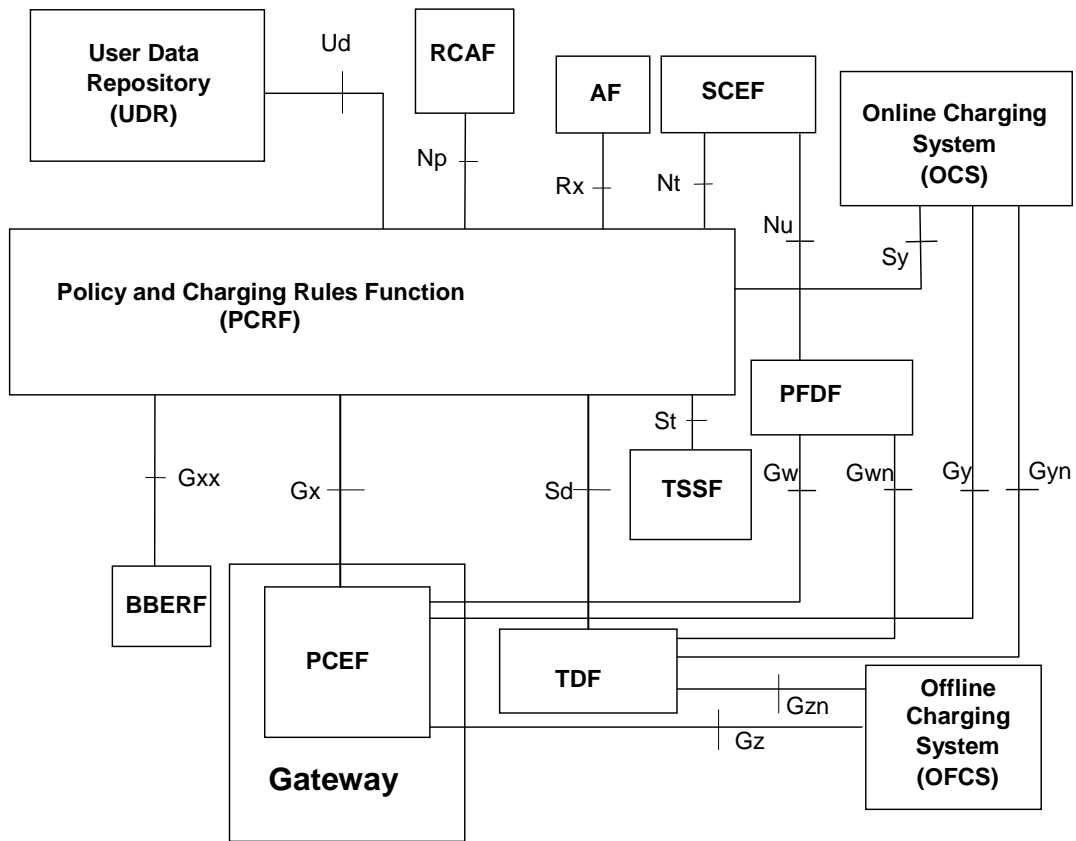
User Data Repository (UDR)

Ud

RCAF

AF

SCEF

Online Charging System (OCS)

Np

Rx

Nt

Nu

Sy

Policy and Charging Rules Function (PCRF)

PFDF

St

Gxx

Gx

Sd

TSSF

Gw

Gwn

Gy

Gyn

BBERF

PCEF

TDF

Offline Charging System (OFCS)

Gzn

Gz

Gateway